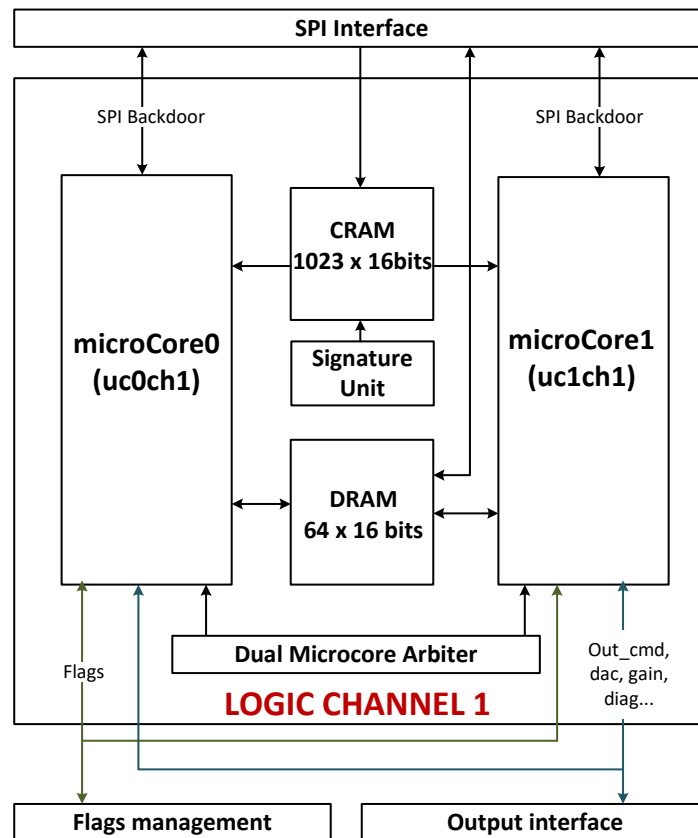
SPI Interface

SPI Backdoor

SPI Backdoor

CRAM
1023 x 16bits

microCore0
(uc0ch1)

Signature
Unit

microCore1
(uc1ch1)

DRAM
64 x 16 bits

Dual Microcore Arbiter

Flags

Out_cmd,
dac, gain,
diag...

LOGIC CHANNEL 1

Flags management

Output interface